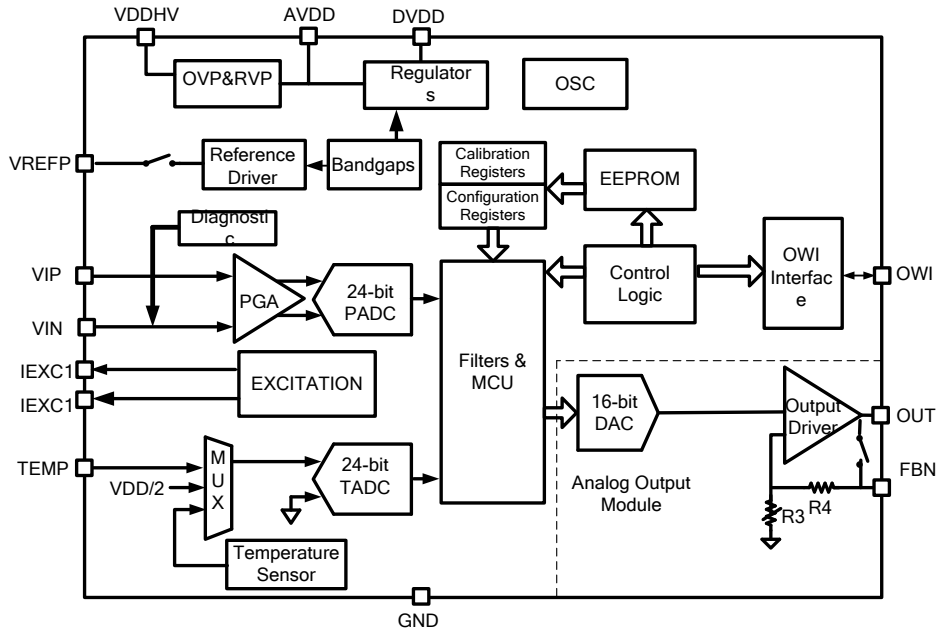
VDDHV
AVDD
DVDD
OVP&RVP
Regulators
OSC
VREFP
Reference Driver
Bandgaps
Calibration Registers
Configuration Registers
EEPROM
Diagnostic
OWI Interface
OWI
VIP
PGA
24-bit PADC
Control Logic
VIN
IEXC1
EXCITATION
Filters & MCU
IEXC1
16-bit DAC
Output Driver
OUT
TEMP
M U X
24-bit TADC
FBN
VDD/2
Analog Output Module
R3
R4
Temperature Sensor
GND